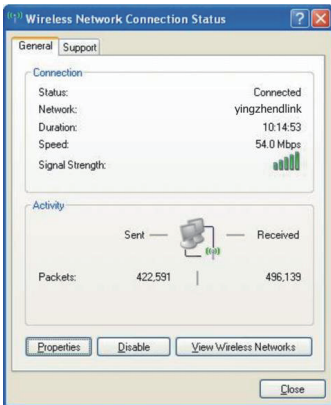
Wireless Network Connection Status

General Support

Connection

| | |
|---|---|
| Status: | Connected |
| Network: | yingzhendlink |
| Duration: | 10:14:53 |
| Speed: | 54.0 Mbps |
| Signal Strength: | |

Activity

Sent — — Received

Packets: 422,591 | 496,139

Properties Disable View Wireless Networks

Close